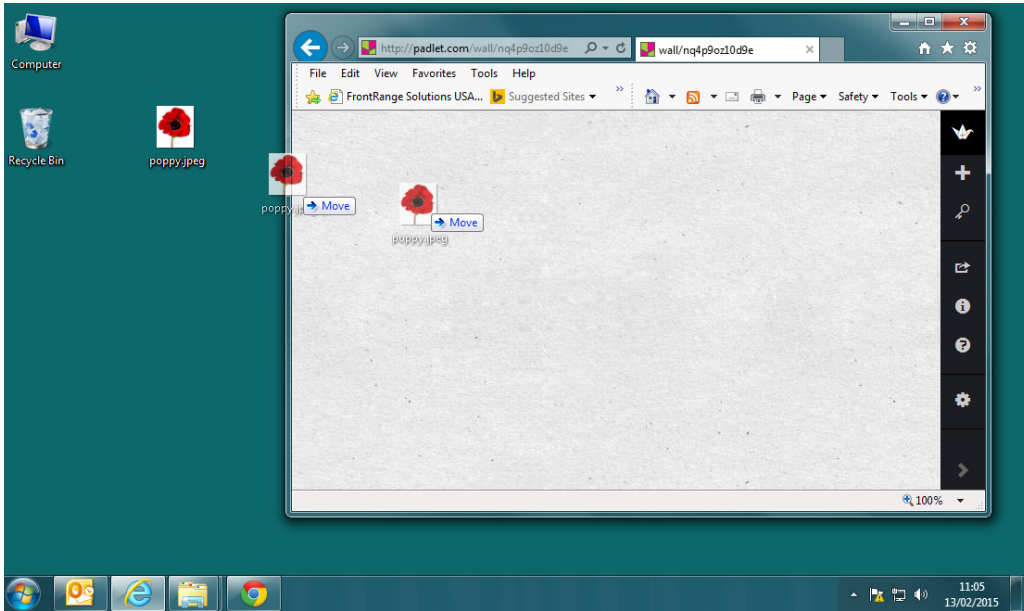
Computer

Recycle Bin

poppy.jpeg

poppy.j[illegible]

Move

poppy.jpeg

Move

http://padlet.com/wall/nq4p9oz10d9e

wall/nq4p9oz10d9e

File Edit View Favorites Tools Help

FrontRange Solutions USA... Suggested Sites

Page Safety Tools

100%

11:05
13/02/2015